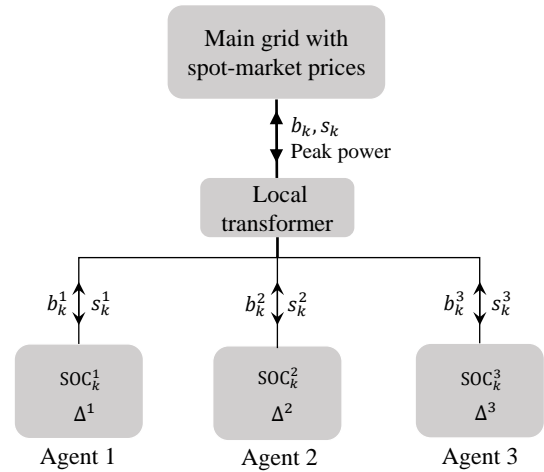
Main grid with spot-market prices

$b_k, s_k$
Peak power

Local transformer

$b_k^1$ $s_k^1$

$b_k^2$ $s_k^2$

$b_k^3$ $s_k^3$

$\mathrm{SOC}_k^1$
$\Delta^1$

$\mathrm{SOC}_k^2$
$\Delta^2$

$\mathrm{SOC}_k^3$
$\Delta^3$

Agent 1

Agent 2

Agent 3